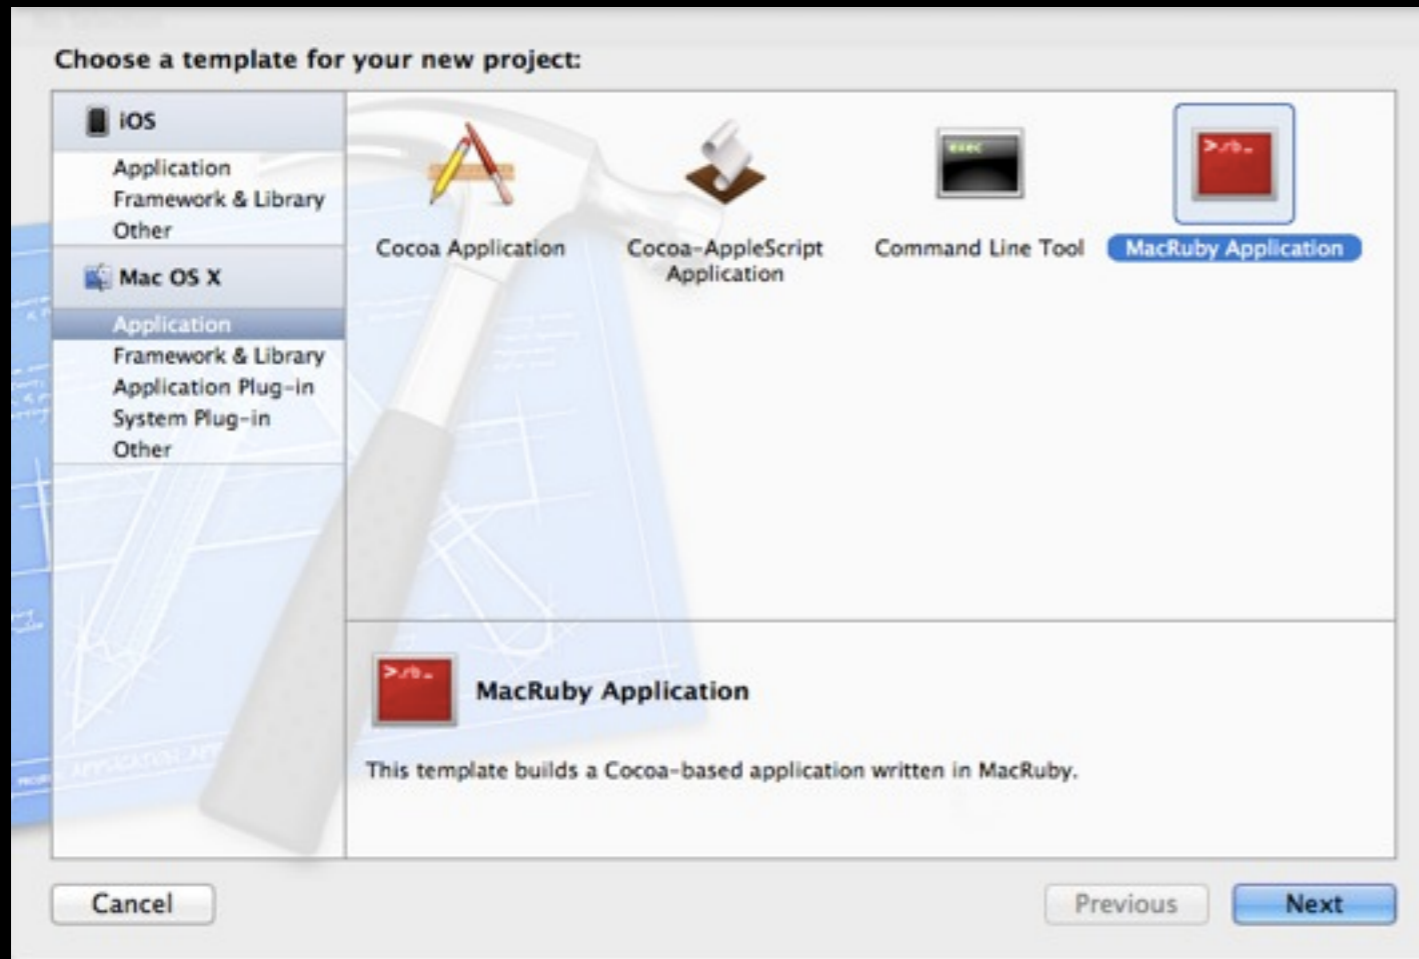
Choose a template for your new project:

iOS

Application
Framework & Library
Other

Mac OS X

Application
Framework & Library
Application Plug-in
System Plug-in
Other

Cocoa Application

Cocoa-AppleScript Application

exec

Command Line Tool

>.rb_

MacRuby Application

>.rb_

MacRuby Application

This template builds a Cocoa-based application written in MacRuby.

Cancel

Previous

Next